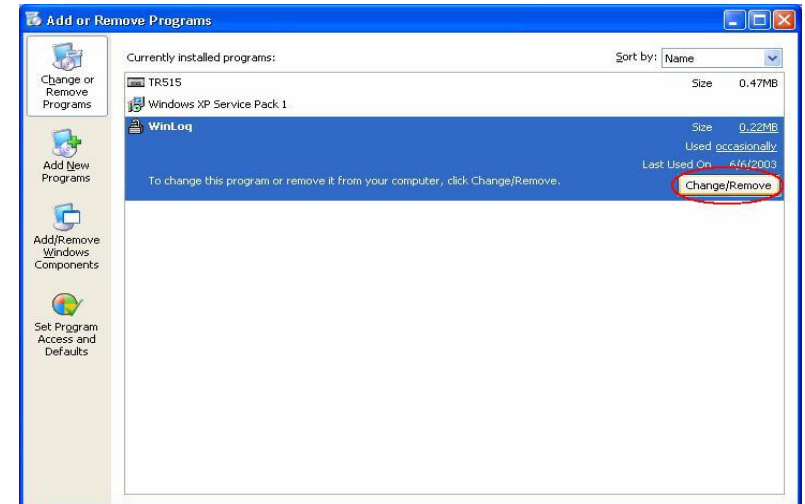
Add or Remove Programs

Change or Remove Programs

Add New Programs

Add/Remove Windows Components

Set Program Access and Defaults

Currently installed programs:

Sort by: Name

TR515 Size 0.47MB

Windows XP Service Pack 1

WinLoq Size 0.22MB

Used occasionally

Last Used On 6/6/2003

To change this program or remove it from your computer, click Change/Remove.

Change/Remove